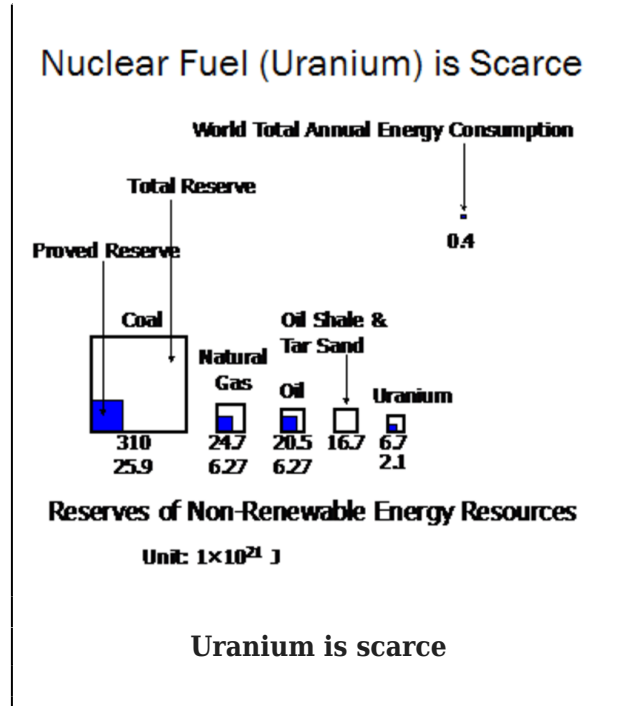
Nuclear Fuel (Uranium) is Scarce

World Total Annual Energy Consumption

0.4

Total Reserve

Proved Reserve

Coal

310
25.9

Natural Gas

24.7
6.27

Oil

20.5
6.27

Oil Shale & Tar Sand

16.7

Uranium

6.7
2.1

Reserves of Non-Renewable Energy Resources

Unit: $1\times10^{21}$ J

Uranium is scarce